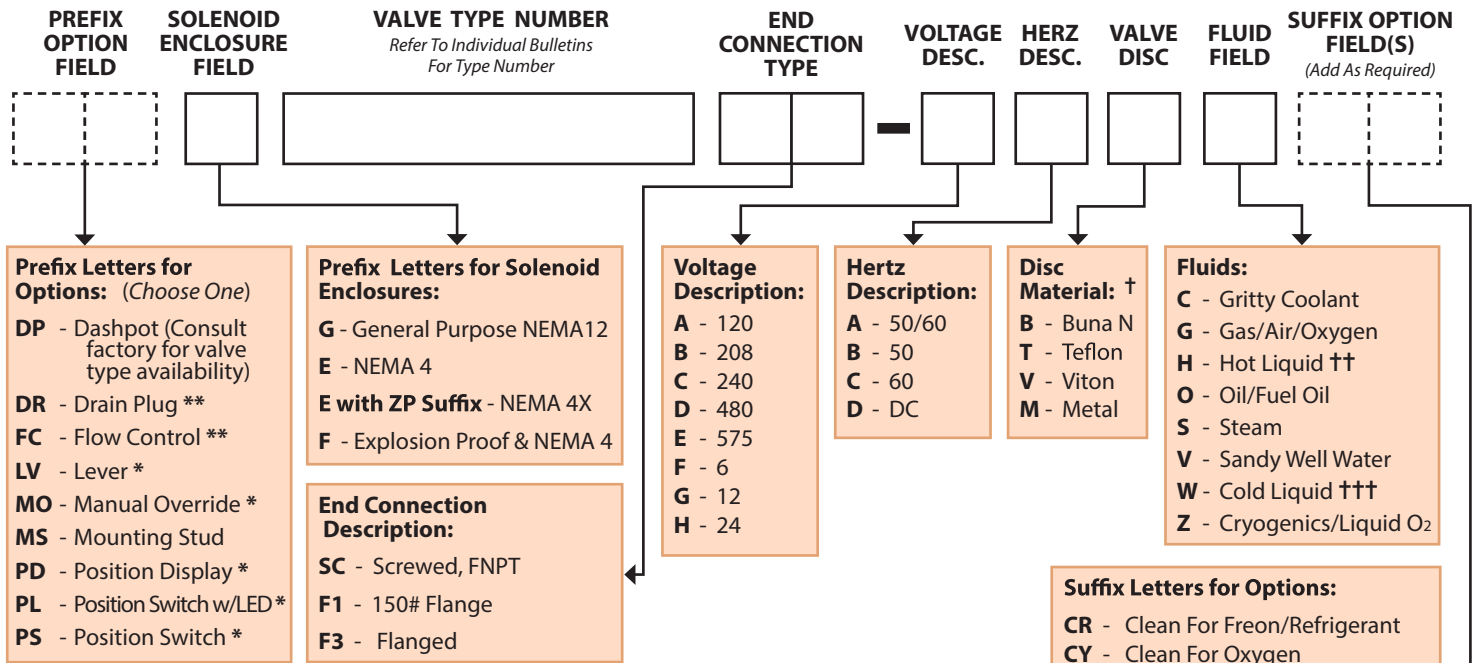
PREFIX OPTION FIELD

SOLENOID ENCLOSURE FIELD

VALVE TYPE NUMBER
Refer To Individual Bulletins For Type Number

END CONNECTION TYPE

VOLTAGE DESC.

HERZ DESC.

VALVE DISC

FLUID FIELD

SUFFIX OPTION FIELD(S)
(Add As Required)

–

Prefix Letters for Options: (Choose One)
DP - Dashpot (Consult factory for valve type availability)
DR - Drain Plug **
FC - Flow Control **
LV - Lever *
MO - Manual Override *
MS - Mounting Stud
PD - Position Display *
PL - Position Switch w/LED *
PS - Position Switch *

Prefix Letters for Solenoid Enclosures:
G - General Purpose NEMA12
E - NEMA 4
E with ZP Suffix - NEMA 4X
F - Explosion Proof & NEMA 4

End Connection Description:
SC - Screwed, FNPT
F1 - 150# Flange
F3 - Flanged

Voltage Description:
A - 120
B - 208
C - 240
D - 480
E - 575
F - 6
G - 12
H - 24

Hertz Description:
A - 50/60
B - 50
C - 60
D - DC

Disc Material: †
B - Buna N
T - Teflon
V - Viton
M - Metal

Fluids:
C - Gritty Coolant
G - Gas/Air/Oxygen
H - Hot Liquid ††
O - Oil/Fuel Oil
S - Steam
V - Sandy Well Water
W - Cold Liquid †††
Z - Cryogenics/Liquid $O_2$

Suffix Letters for Options:
CR - Clean For Freon/Refrigerant
CY - Clean For Oxygen